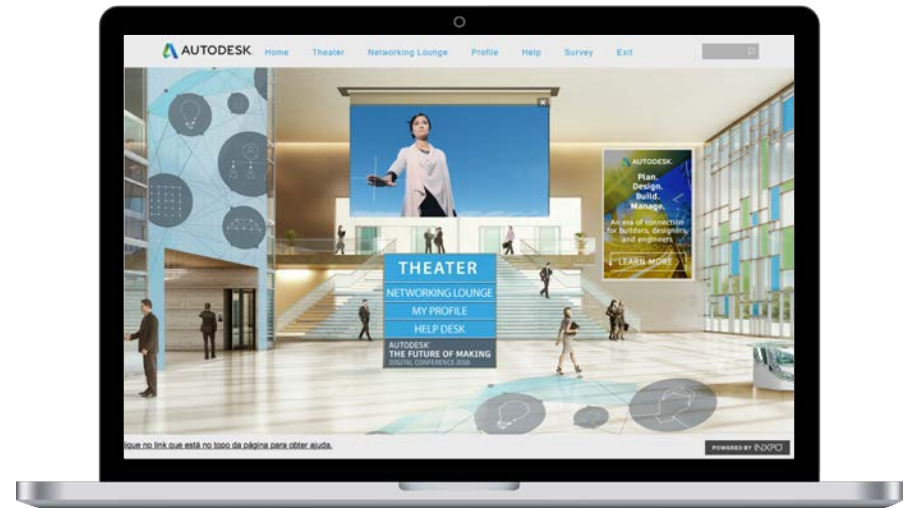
AUTODESK Home Theater Networking Lounge Profile Help Survey Exit

AUTODESK
Plan.
Design.
Build.
Manage.
An era of connection for builders, designers, and engineers
LEARN MORE

THEATER
NETWORKING LOUNGE
MY PROFILE
HELP DESK
AUTODESK
THE FUTURE OF MAKING
DIGITAL CONFERENCE 2016

lique no link que está no topo da página para obter ajuda.

POWERED BY INXPO